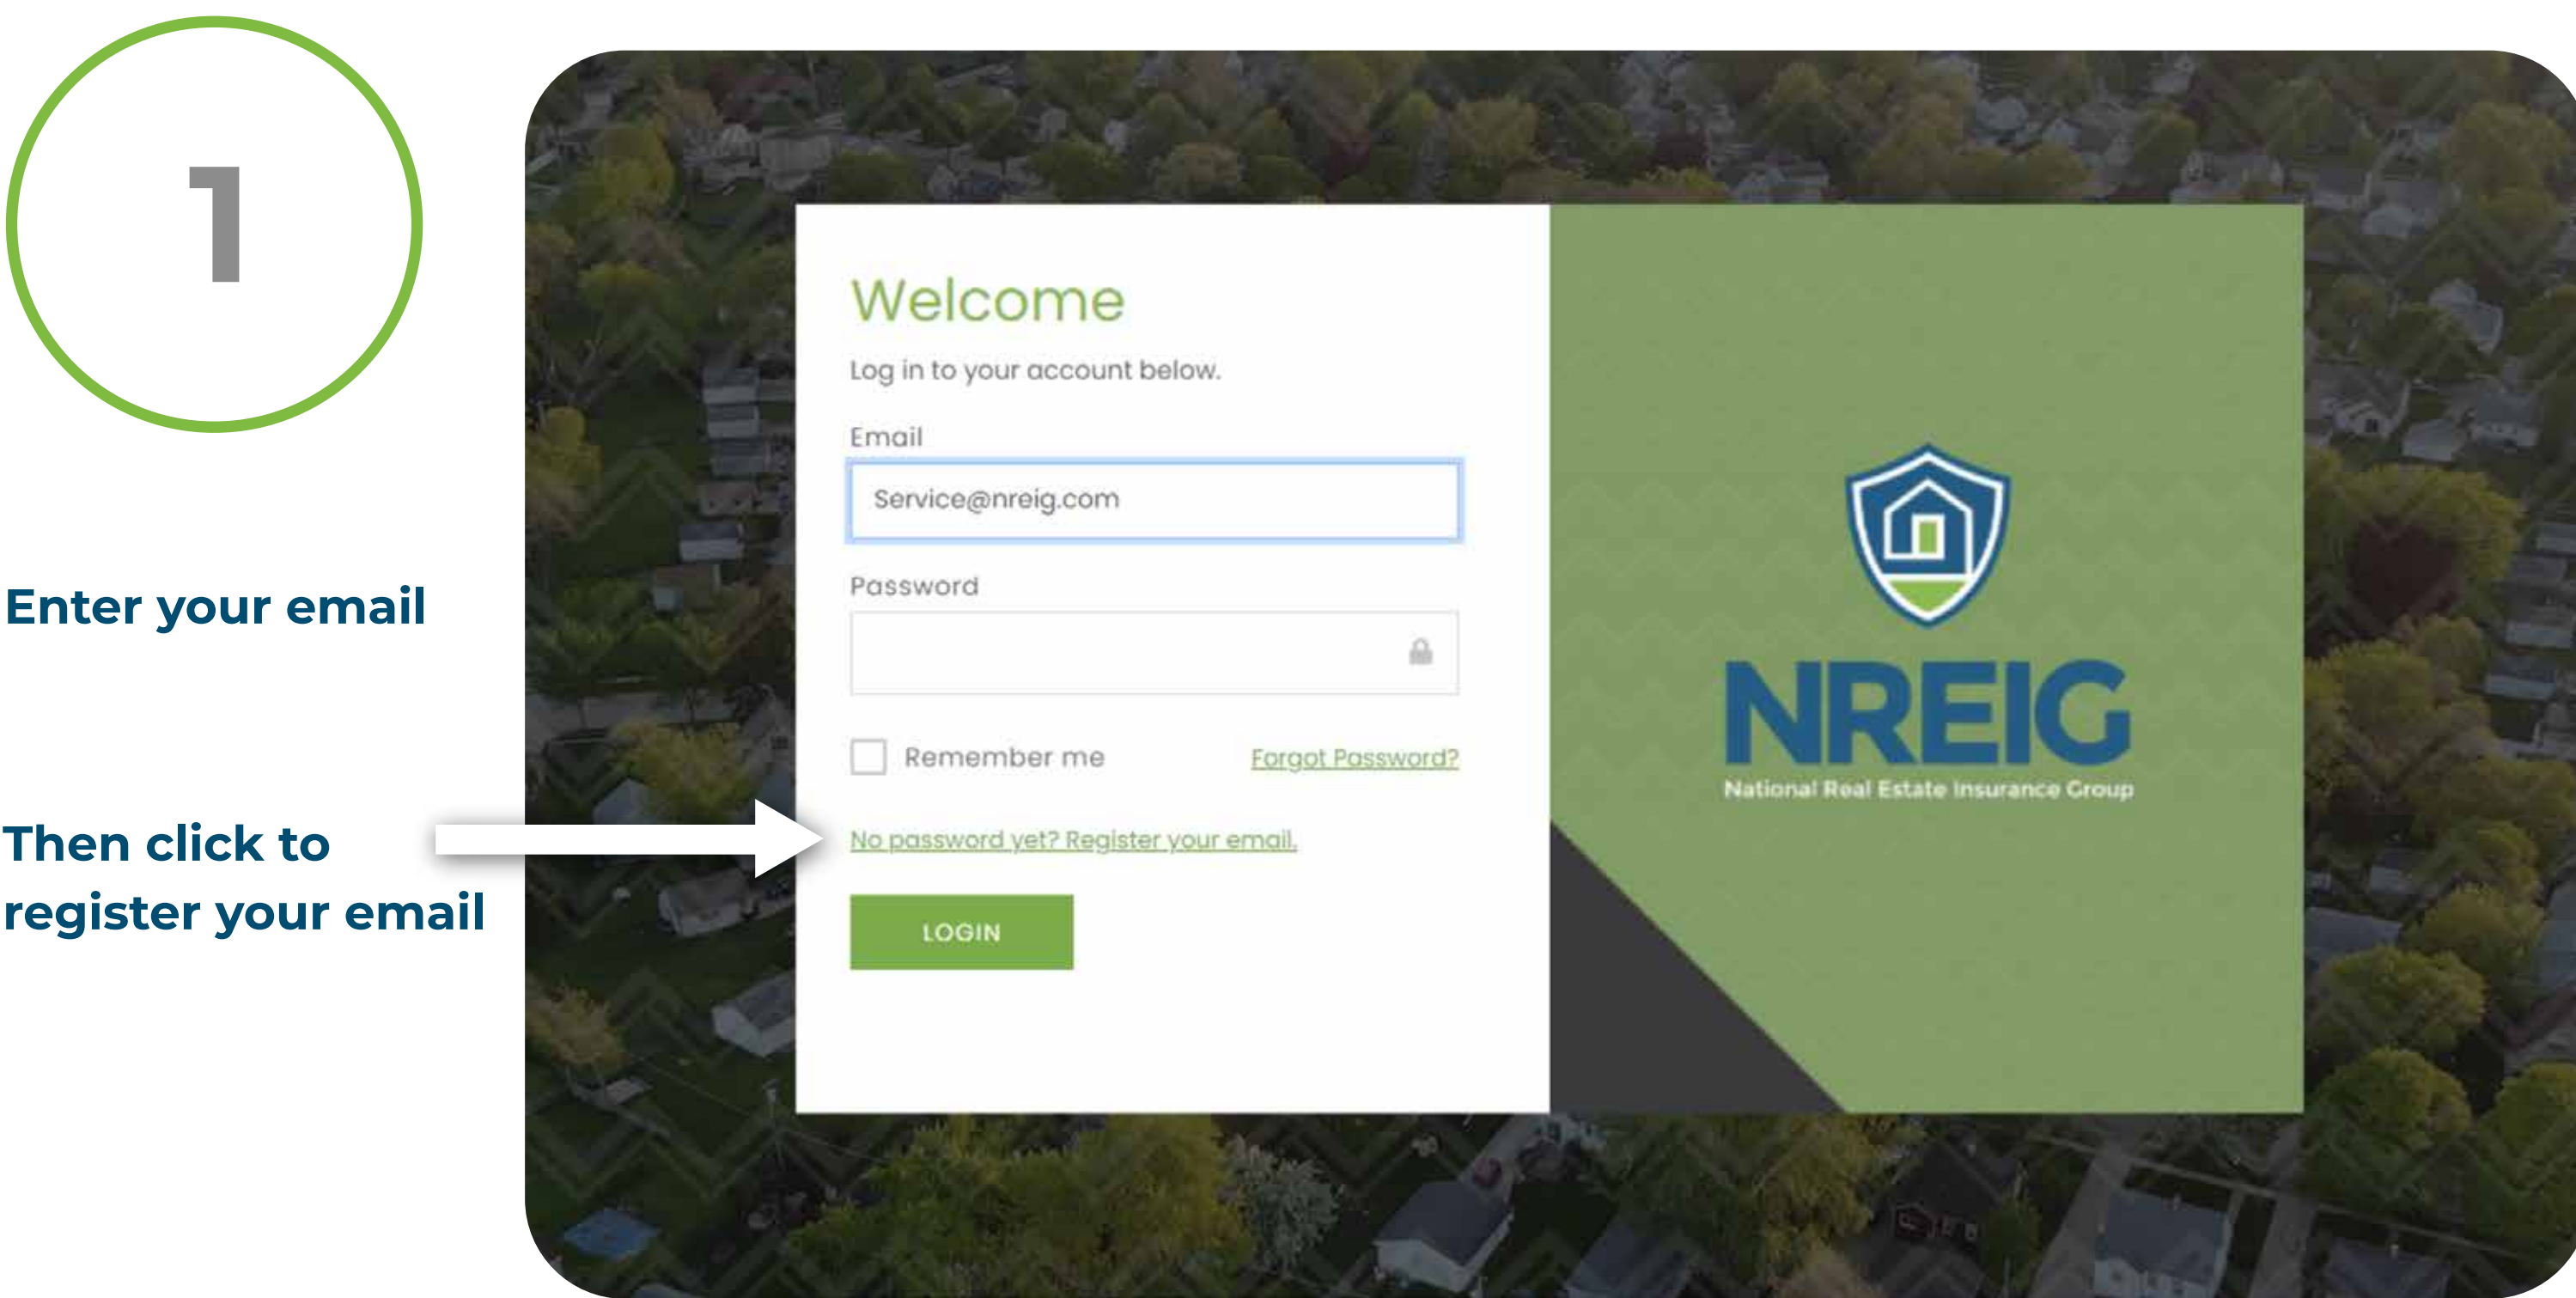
1

Enter your email

Then click to register your email

Welcome

Log in to your account below.

Email

Service@nreig.com

Password

Remember me

Forgot Password?

No password yet? Register your email.

LOGIN

NREIG

National Real Estate Insurance Group